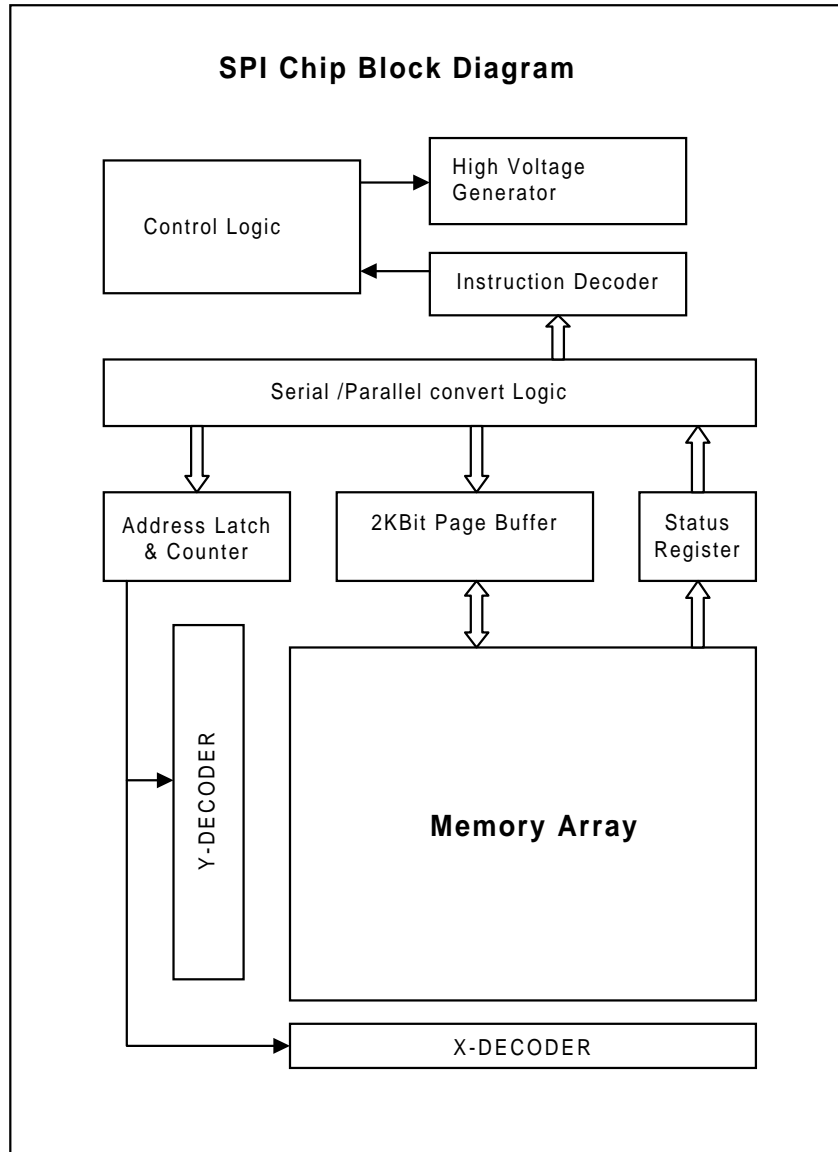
SPI Chip Block Diagram

High Voltage Generator

Control Logic

Instruction Decoder

Serial /Parallel convert Logic

Address Latch & Counter

2KBit Page Buffer

Status Register

Y-DECODER

Memory Array

X-DECODER